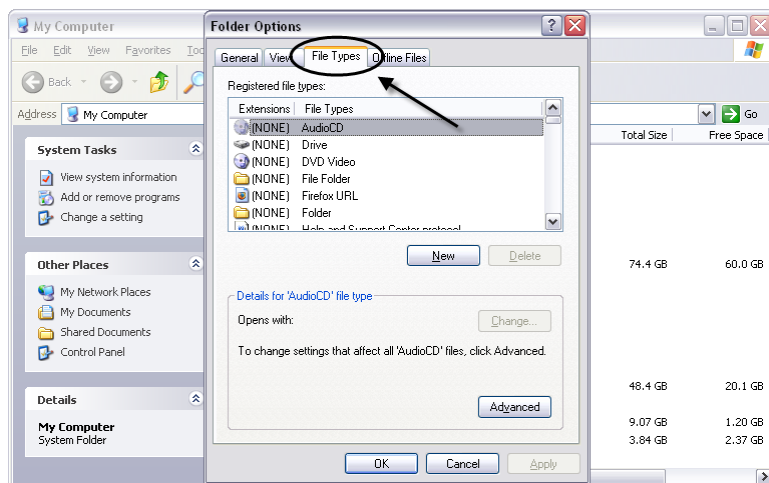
My Computer

File Edit View Favorites Too

Back

Address My Computer

Go

Total Size

Free Space

System Tasks

View system information

Add or remove programs

Change a setting

Other Places

My Network Places

My Documents

Shared Documents

Control Panel

Details

My Computer

System Folder

74.4 GB

60.0 GB

48.4 GB

20.1 GB

9.07 GB

1.20 GB

3.84 GB

2.37 GB

Folder Options

General

View

File Types

Offline Files

Registered file types:

| Extensions | File Types |
|---|---|
| (NONE) | AudioCD |
| (NONE) | Drive |
| (NONE) | DVD Video |
| (NONE) | File Folder |
| (NONE) | Firefox URL |
| (NONE) | Folder |
| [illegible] | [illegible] |

New

Delete

Details for 'AudioCD' file type

Opens with:

Change...

To change settings that affect all 'AudioCD' files, click Advanced.

Advanced

OK

Cancel

Apply